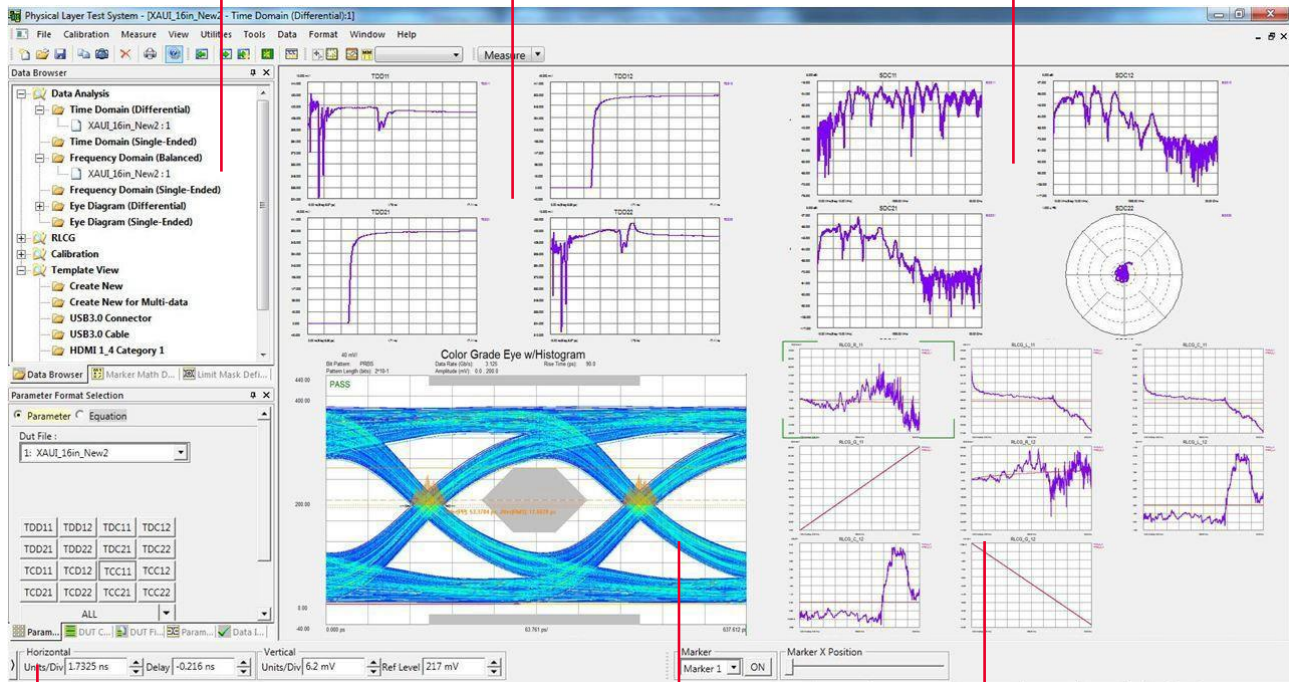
Physical Layer Test System - [XAUI_16in_New2 - Time Domain (Differential):1]

File Calibration Measure View Utilities Tools Data Format Window Help

Measure

Data Browser

Data Analysis
Time Domain (Differential)
XAUI_16in_New2 : 1
Time Domain (Single-Ended)
Frequency Domain (Balanced)
XAUI_16in_New2 : 1
Frequency Domain (Single-Ended)
Eye Diagram (Differential)
Eye Diagram (Single-Ended)
RLCG
Calibration
Template View
Create New
Create New for Multi-data
USB3.0 Connector
USB3.0 Cable
HDMI 1_4 Category 1

Data Browser | Marker Math D... | Limit Mask Defi...

Parameter Format Selection

Parameter Equation

Dut File :
1: XAUI_16in_New2

| TDD11 | TDD12 | TDC11 | TDC12 |
|---|---|---|---|
| TDD21 | TDD22 | TDC21 | TDC22 |
| TCD11 | TCD12 | TCC11 | TCC12 |
| TCD21 | TCD22 | TCC21 | TCC22 |

ALL

Param... | DUT C... | DUT Fi... | Param... | Data I...

TDD11 TDD12 TDD21 TDD22

SDC11 SDC12 SDC21 SDC22

Color Grade Eye w/Histogram

PASS

440.00 400.00 200.00 0.00 -40.00

0.000 ps 63.761 ps/ 637.612 ps

RLCG_R_11 RLCG_L_11 RLCG_C_11 RLCG_G_11 RLCG_R_12 RLCG_L_12 RLCG_C_12 RLCG_G_12

Horizontal
Units/Div 1.7325 ns Delay -0.216 ns

Vertical
Units/Div 6.2 mV Ref Level 217 mV

Marker
Marker 1 ON

Marker X Position